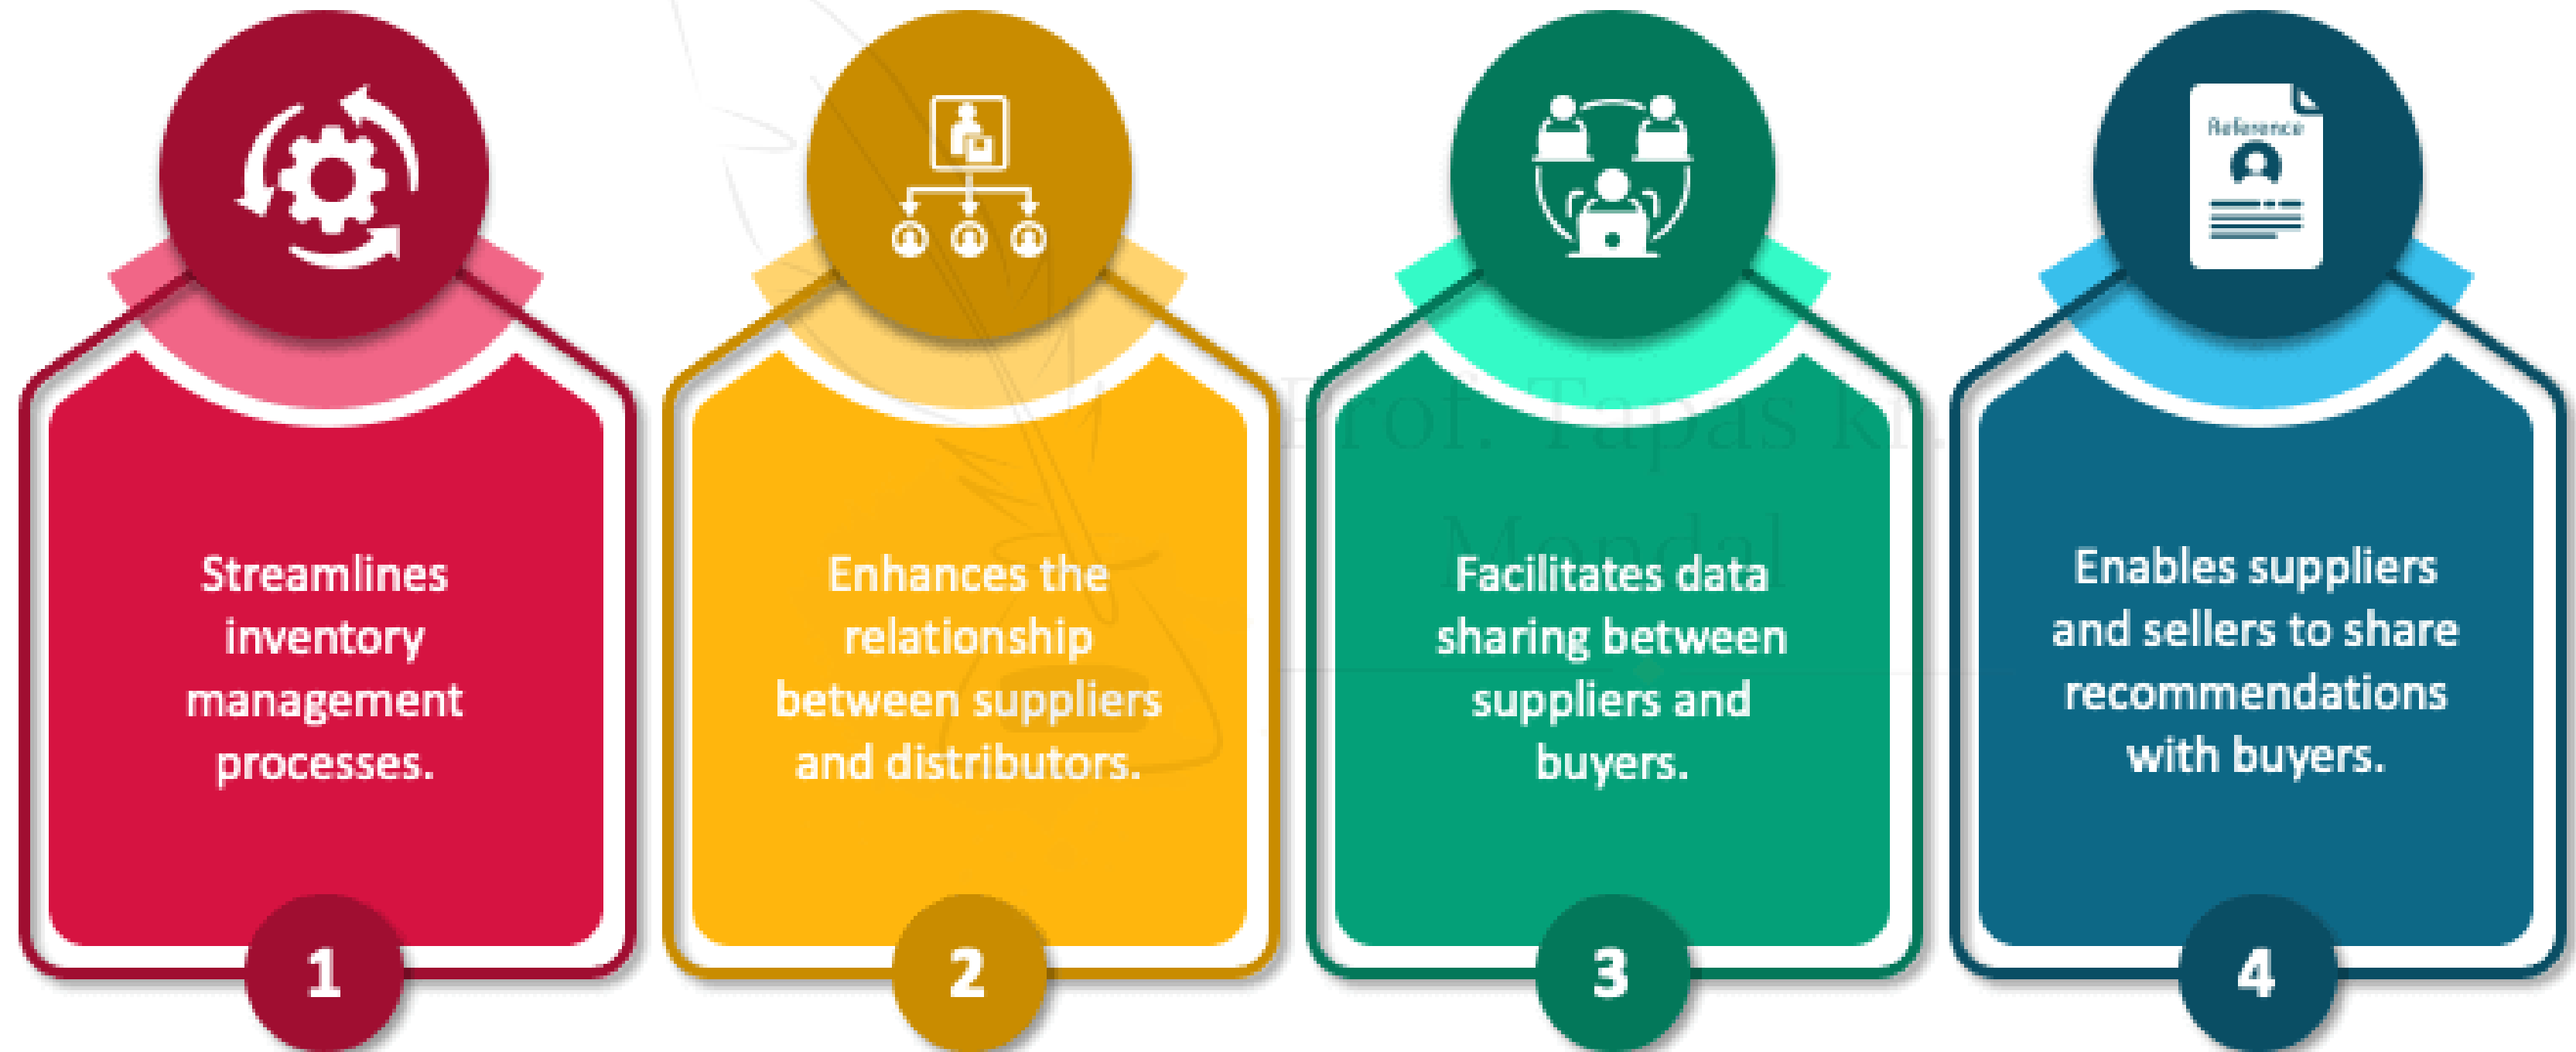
Streamlines inventory management processes.

1

Enhances the relationship between suppliers and distributors.

2

Facilitates data sharing between suppliers and buyers.

3

Reference

Enables suppliers and sellers to share recommendations with buyers.

4

Prof. Tapas Kr. Mondal